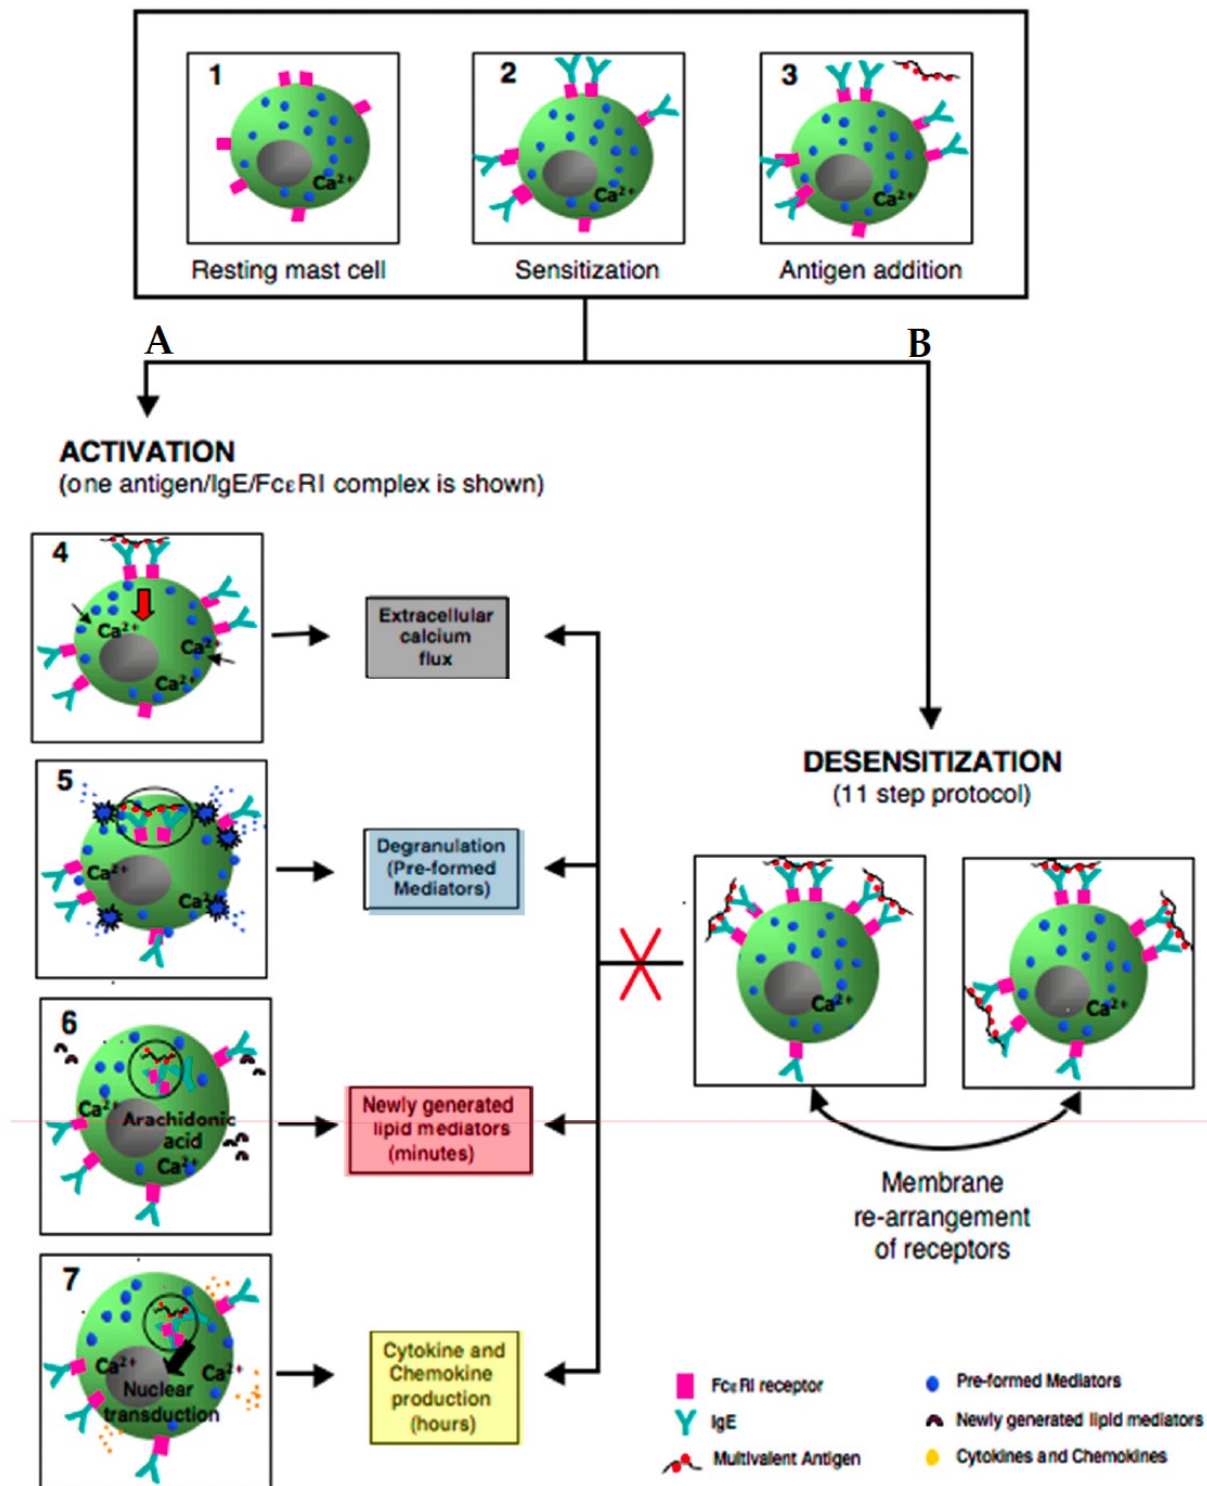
1
$Ca^{2+}$
Resting mast cell

2
$Ca^{2+}$
Sensitization

3
$Ca^{2+}$
Antigen addition

A

B

ACTIVATION
(one antigen/IgE/FcεRI complex is shown)

4
$Ca^{2+}$
$Ca^{2+}$
$Ca^{2+}$

Extracellular calcium flux

5
$Ca^{2+}$
$Ca^{2+}$

Degranulation (Pre-formed Mediators)

6
$Ca^{2+}$
Arachidonic acid
$Ca^{2+}$

Newly generated lipid mediators (minutes)

7
$Ca^{2+}$
$Ca^{2+}$
Nuclear transduction

Cytokine and Chemokine production (hours)

DESENSITIZATION
(11 step protocol)

$Ca^{2+}$

$Ca^{2+}$

Membrane re-arrangement of receptors

FcεRI receptor
IgE
Multivalent Antigen
Pre-formed Mediators
Newly generated lipid mediators
Cytokines and Chemokines